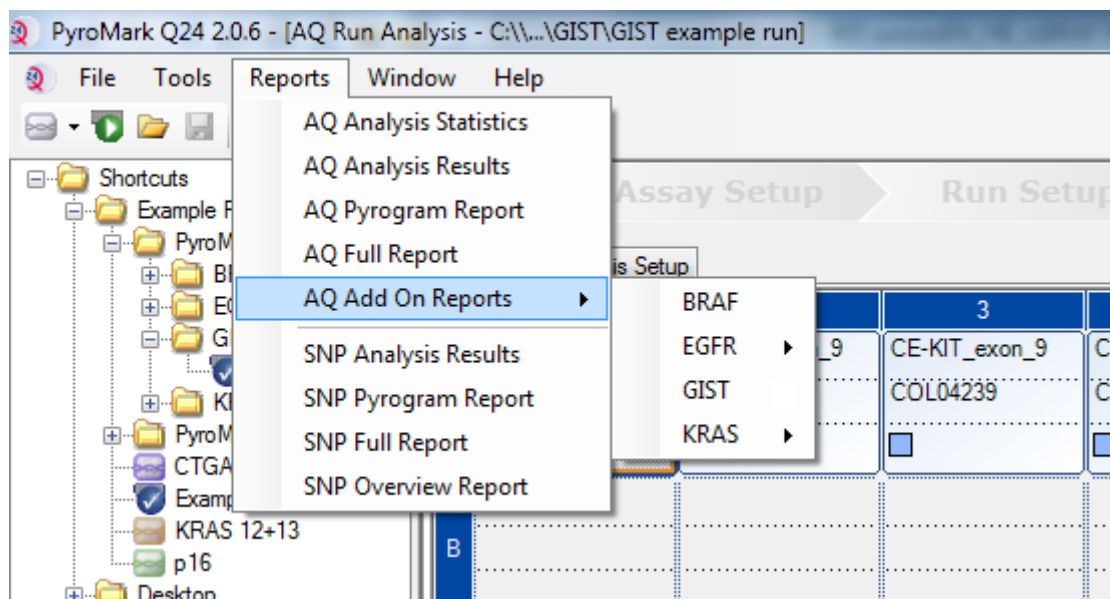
PyroMark Q24 2.0.6 - [AQ Run Analysis - C:\\...\GIST\GIST example run]

File Tools Reports Window Help

AQ Analysis Statistics
AQ Analysis Results
AQ Pyrogram Report
AQ Full Report
AQ Add On Reports
SNP Analysis Results
SNP Pyrogram Report
SNP Full Report
SNP Overview Report

BRAF
EGFR
GIST
KRAS

Shortcuts
Example P
PyroM
Bl
E
G
K
PyroM
CTGA
Examp
KRAS 12+13
p16
Desktop

Assay Setup
Run Setup
is Setup

3
_9
CE-KIT_exon_9
COL04239
C
C
B